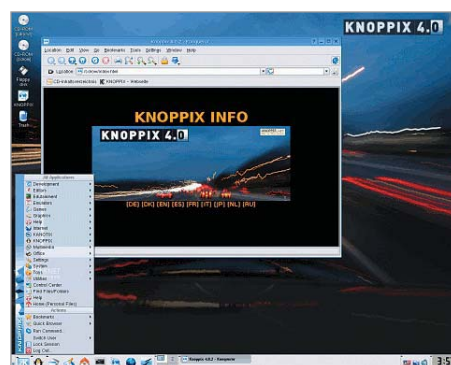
KNOPPIX 4.0

Location Edit View Go Bookmarks Tools Settings Window Help

Location

KNOPPIX INFO

KNOPPIX 4.0

[DE] [DK] [EN] [ES] [FR] [IT] [JP] [NL] [RU]

All Applications
Development
Editors
Edutainment
Education
Games
Graphics
Help
Internet
KNOPPIX
Multimedia
Office
Settings
System
Toys
Utilities
Control Center
Find Files/Folders
Help
Home (Personal Files)
Actions
Bookmarks
Quick Browser
Run Command...
Switch User
Lock Session
Log Out...

Floppy
Trash

Knoppix 4.0.2 - Konqueror

3:5